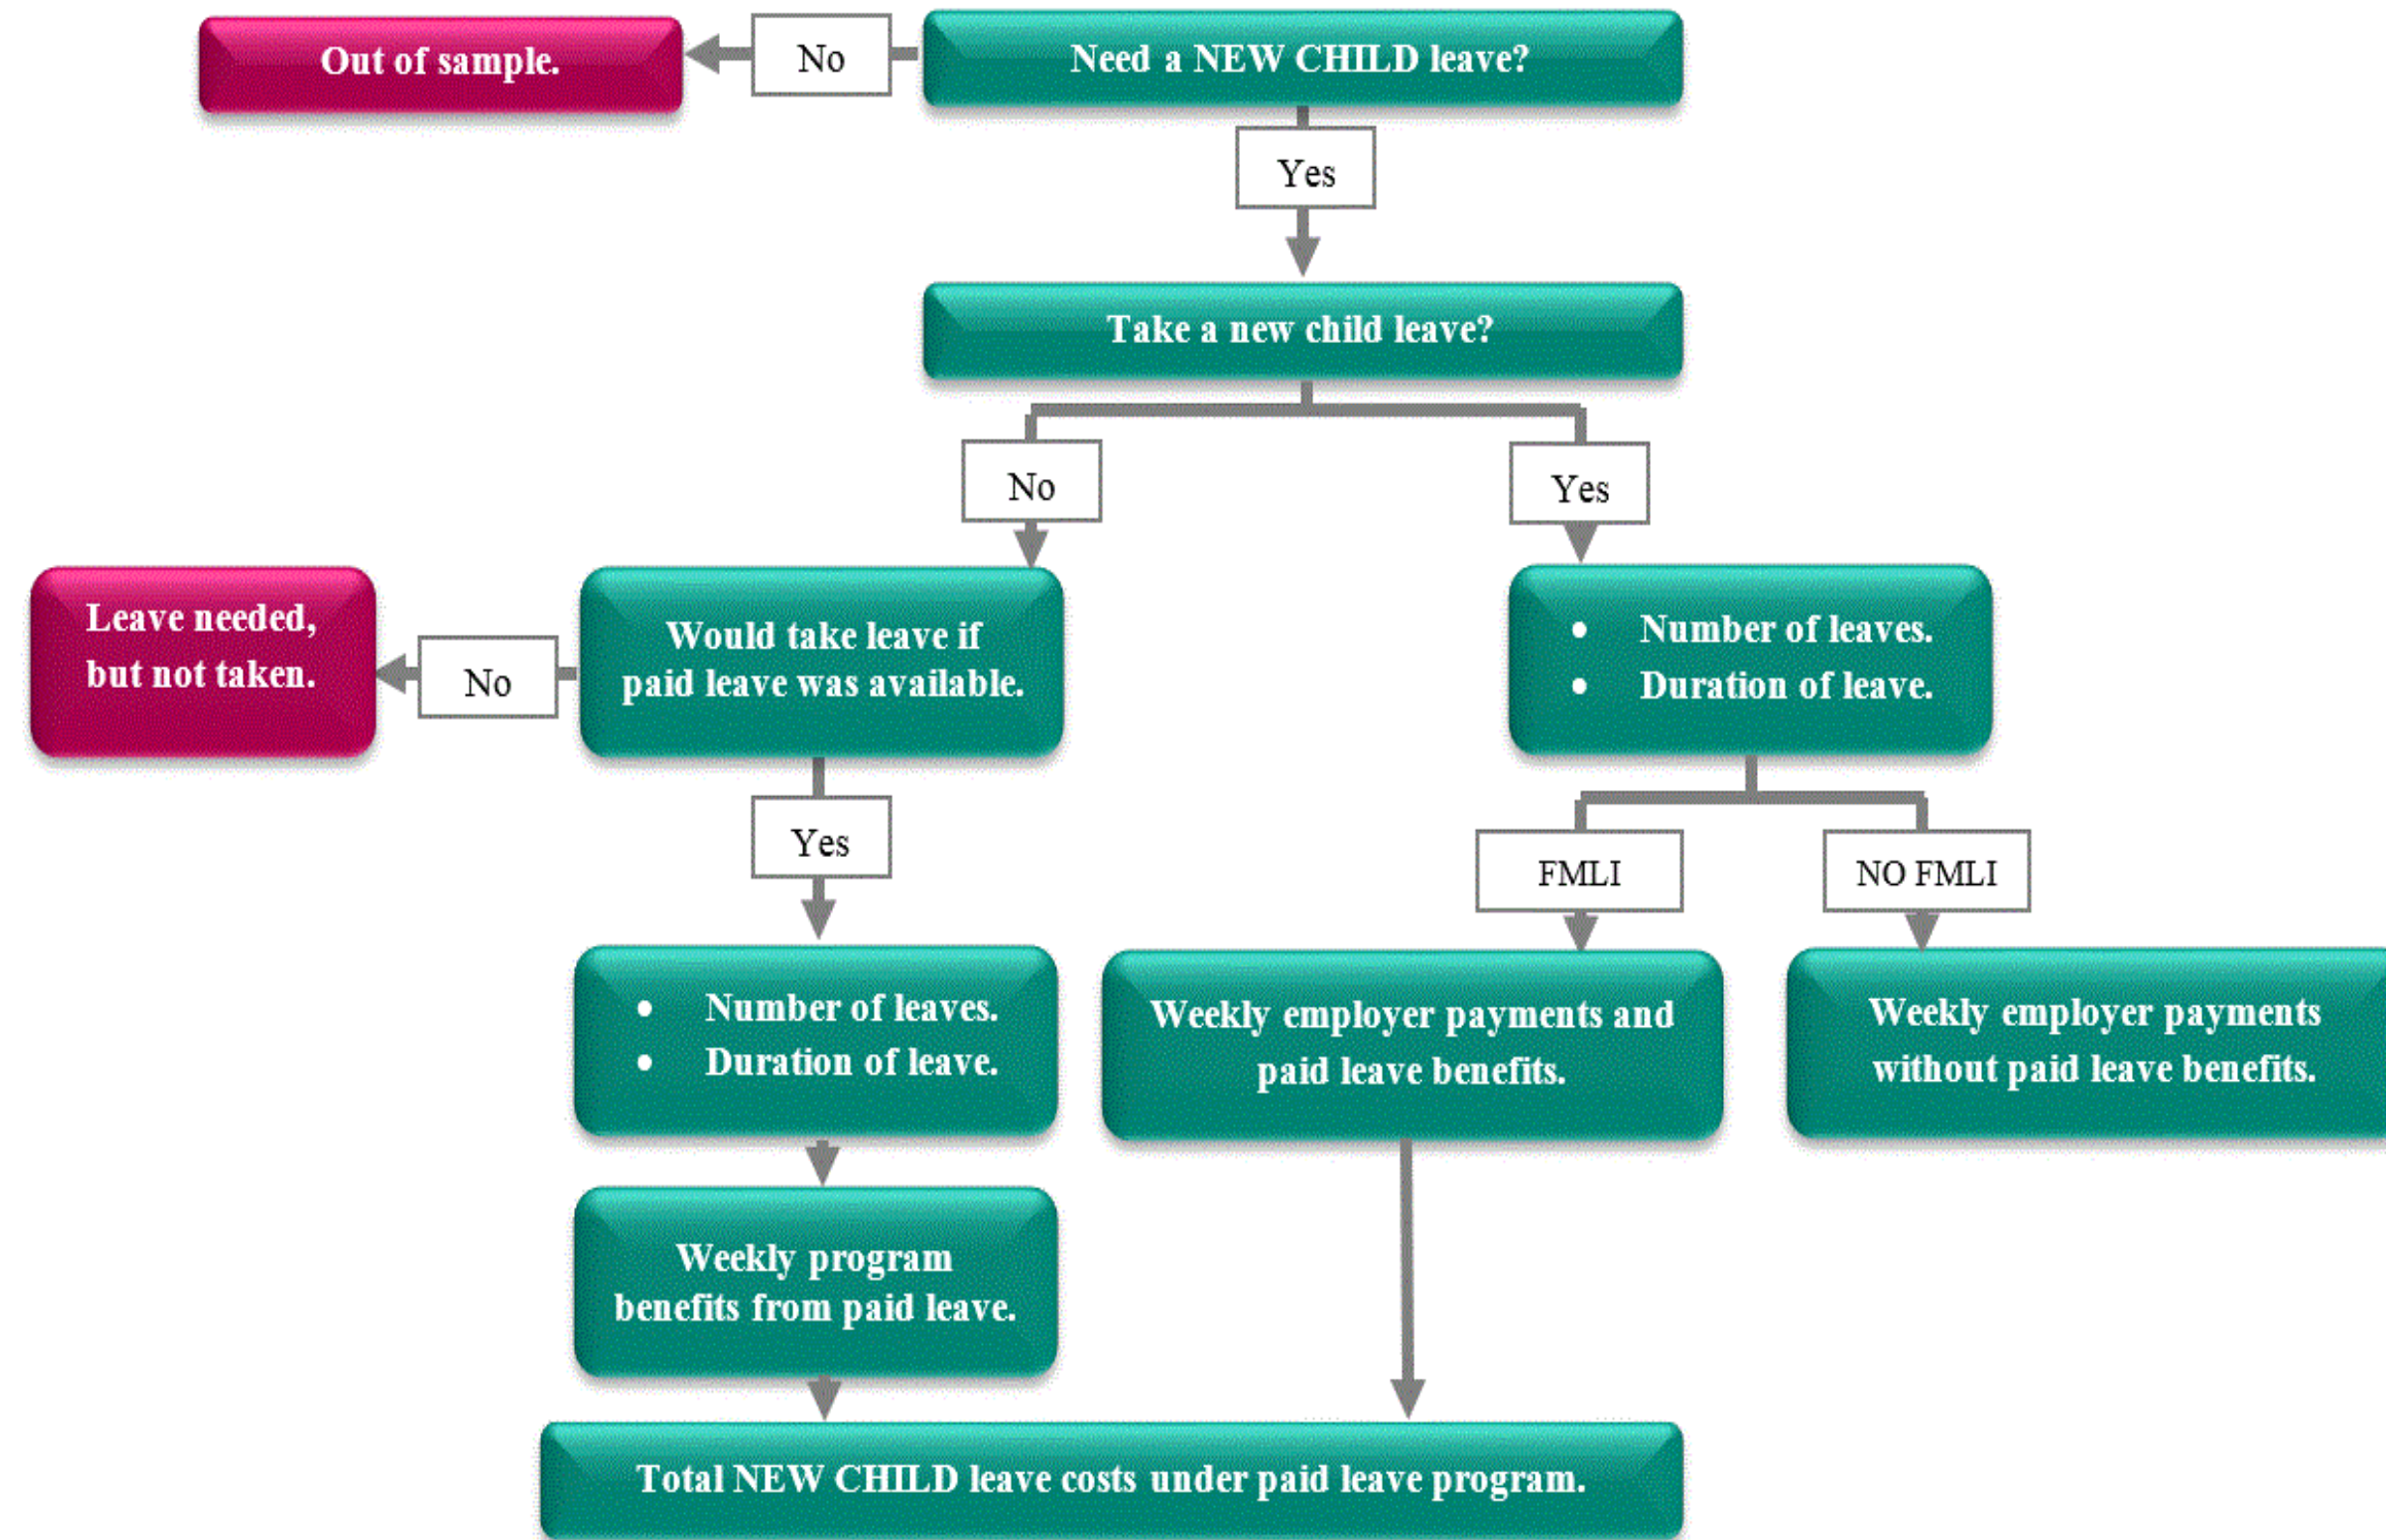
Out of sample.

No

Need a NEW CHILD leave?

Yes

Take a new child leave?

No

Yes

Leave needed, but not taken.

No

Would take leave if paid leave was available.

- Number of leaves.
- Duration of leave.

Yes

FMLI

NO FMLI

- Number of leaves.
- Duration of leave.

Weekly employer payments and paid leave benefits.

Weekly employer payments without paid leave benefits.

Weekly program benefits from paid leave.

Total NEW CHILD leave costs under paid leave program.